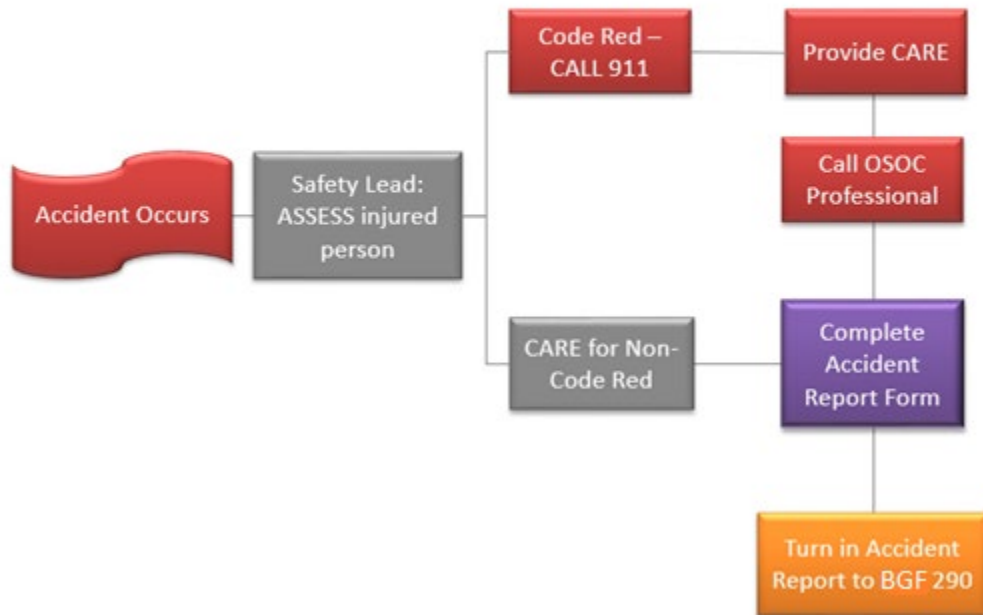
Accident Occurs

Safety Lead: ASSESS injured person

Code Red – CALL 911

Provide CARE

Call OSOC Professional

CARE for Non-Code Red

Complete Accident Report Form

Turn in Accident Report to BGF 290